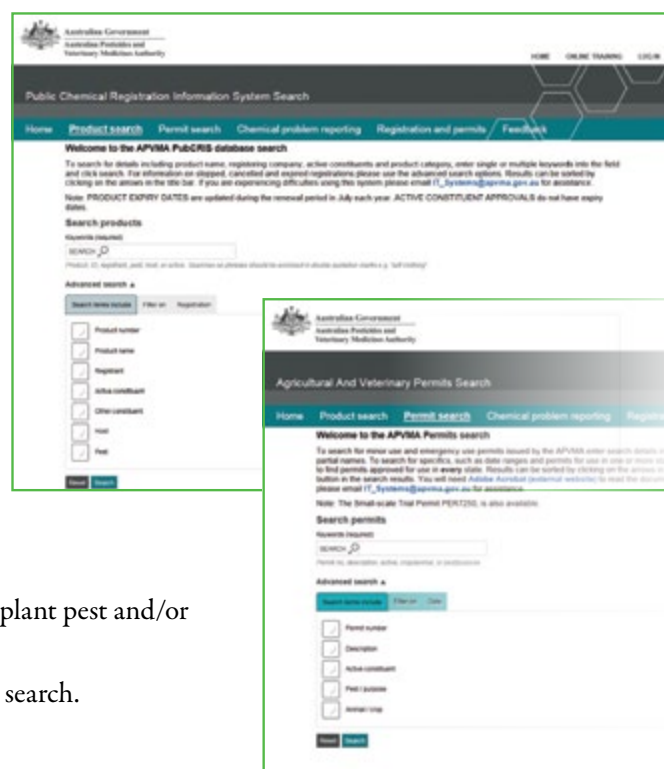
Australian Government
Australian Pesticides and Veterinary Medicines Authority

HOME ONLINE TRAINING LOGIN

Public Chemical Registration Information System Search

Home Product search Permit search Chemical problem reporting Registration and permits Feedback

Welcome to the APVMA PubCRIS database search

To search for details including product name, registering company, active constituents and product category, enter single or multiple keywords into the field and click search. For information on stopped, cancelled and expired registrations please use the advanced search options. Results can be sorted by clicking on the arrows in the title bar. If you are experiencing difficulties using this system please email IT_Systems@apvma.gov.au for assistance.

Note: PRODUCT EXPIRY DATES are updated during the renewal period in July each year. ACTIVE CONSTITUENT APPROVALS do not have expiry dates.

Search products

Keywords (required)

SEARCH

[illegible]

Advanced search

Search terms include Filter on Registration

Product number

Product name

Registrant

Active constituent

Other constituent

Host

Pest

Reset Search

Australian Government
Australian Pesticides and Veterinary Medicines Authority

Agricultural And Veterinary Permits Search

Home Product search Permit search Chemical problem reporting Registr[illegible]

Welcome to the APVMA Permits search

To search for minor use and emergency use permits issued by the APVMA enter search details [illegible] partial names. To search for specifics, such as date ranges and permits for use in one or more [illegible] to find permits approved for use in every state. Results can be sorted by clicking on the arrows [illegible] button in the search results. You will need Adobe Acrobat (external website) to read the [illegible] please email IT_Systems@apvma.gov.au for assistance.

Note: The Small-scale Trial Permit PER7250, is also available.

Search permits

Keywords (required)

SEARCH

Permit no, description, active, crop/animal, or pest/purpose

Advanced search

Search terms include Filter on Date

Permit number

Description

Active constituent

Pest / purpose

Animal / crop

Reset Search

plant pest and/or

search.